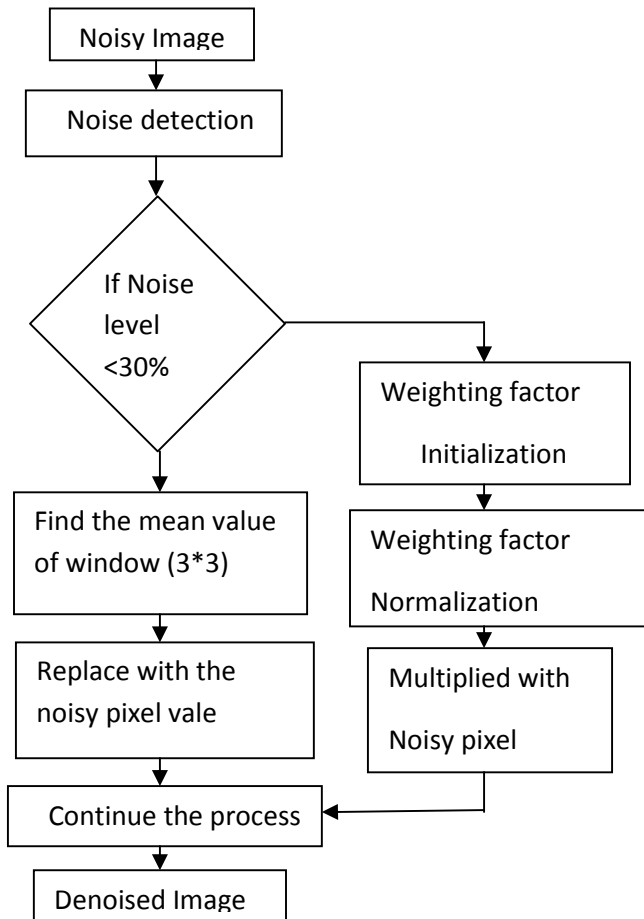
Noisy Image

Noise detection

If Noise level <30%

Weighting factor Initialization

Find the mean value of window (3*3)

Weighting factor Normalization

Replace with the noisy pixel vale

Multiplied with Noisy pixel

Continue the process

Denoised Image